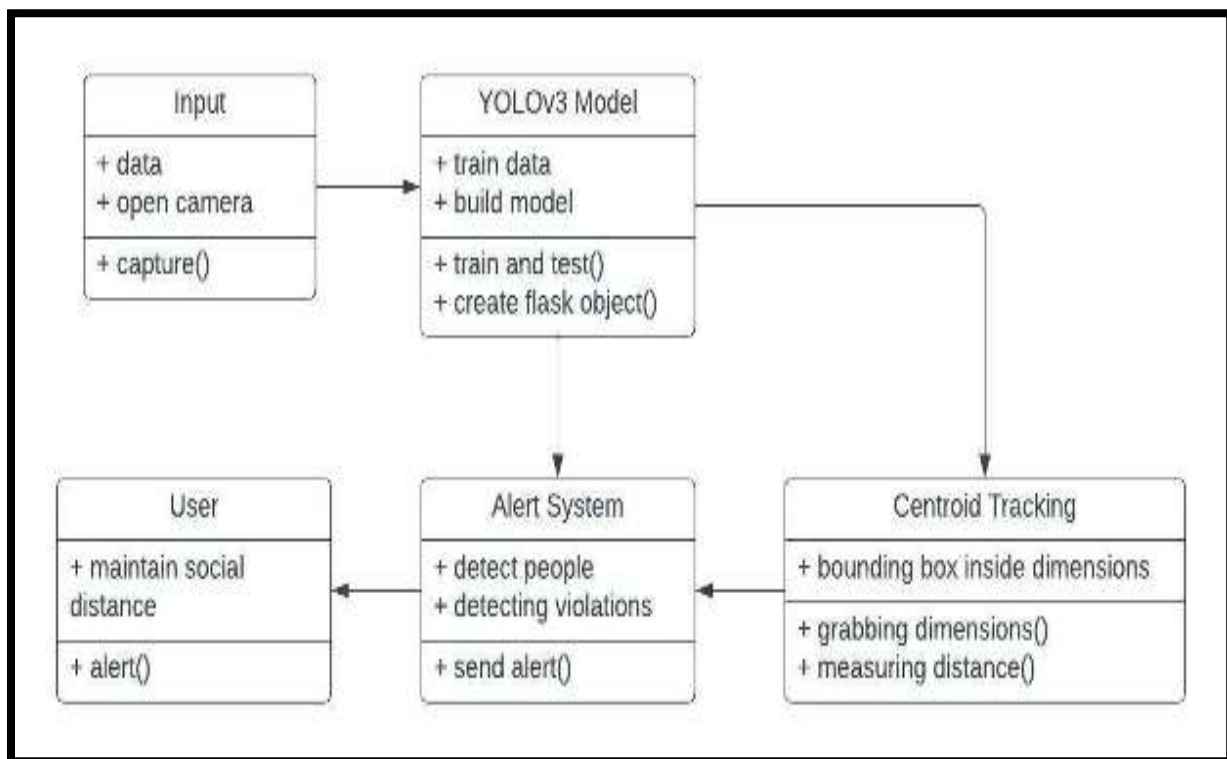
Input

+ data
+ open camera

+ capture()

YOLOv3 Model

+ train data
+ build model

+ train and test()
+ create flask object()

User

+ maintain social distance

+ alert()

Alert System

+ detect people
+ detecting violations

+ send alert()

Centroid Tracking

+ bounding box inside dimensions

+ grabbing dimensions()
+ measuring distance()